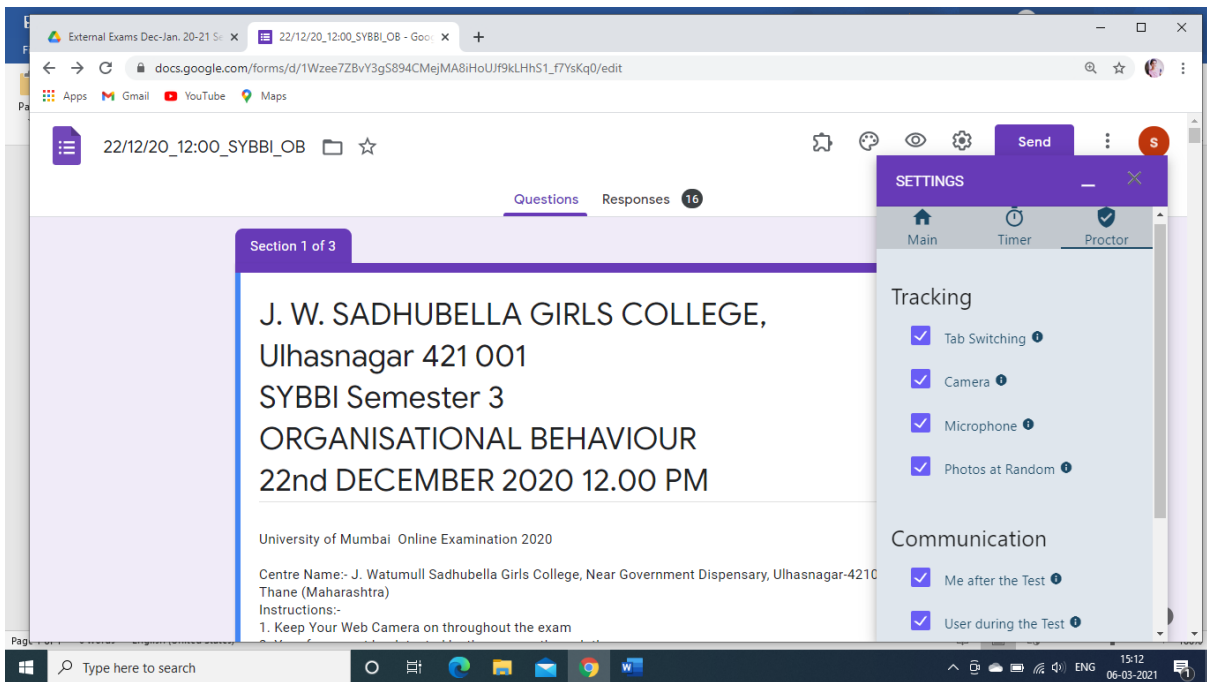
External Exams Dec-Jan. 20-21 S
22/12/20_12:00_SYBBI_OB - Goo
docs.google.com/forms/d/1Wzee7ZBvY3gS894CMejMA8iHoUJf9kLHhS1_f7YsKq0/edit
Apps Gmail YouTube Maps

22/12/20_12:00_SYBBI_OB
Send
S
Questions Responses 16

SETTINGS
Main Timer Proctor

Section 1 of 3

J. W. SADHUBELLA GIRLS COLLEGE,
Ulhasnagar 421 001
SYBBI Semester 3
ORGANISATIONAL BEHAVIOUR
22nd DECEMBER 2020 12.00 PM

University of Mumbai Online Examination 2020

Centre Name:- J. Watumull Sadhubella Girls College, Near Government Dispensary, Ulhasnagar-4210
Thane (Maharashtra)
Instructions:-
1. Keep Your Web Camera on throughout the exam

Tracking
Tab Switching
Camera
Microphone
Photos at Random

Communication
Me after the Test
User during the Test

Type here to search
ENG 15:12 06-03-2021